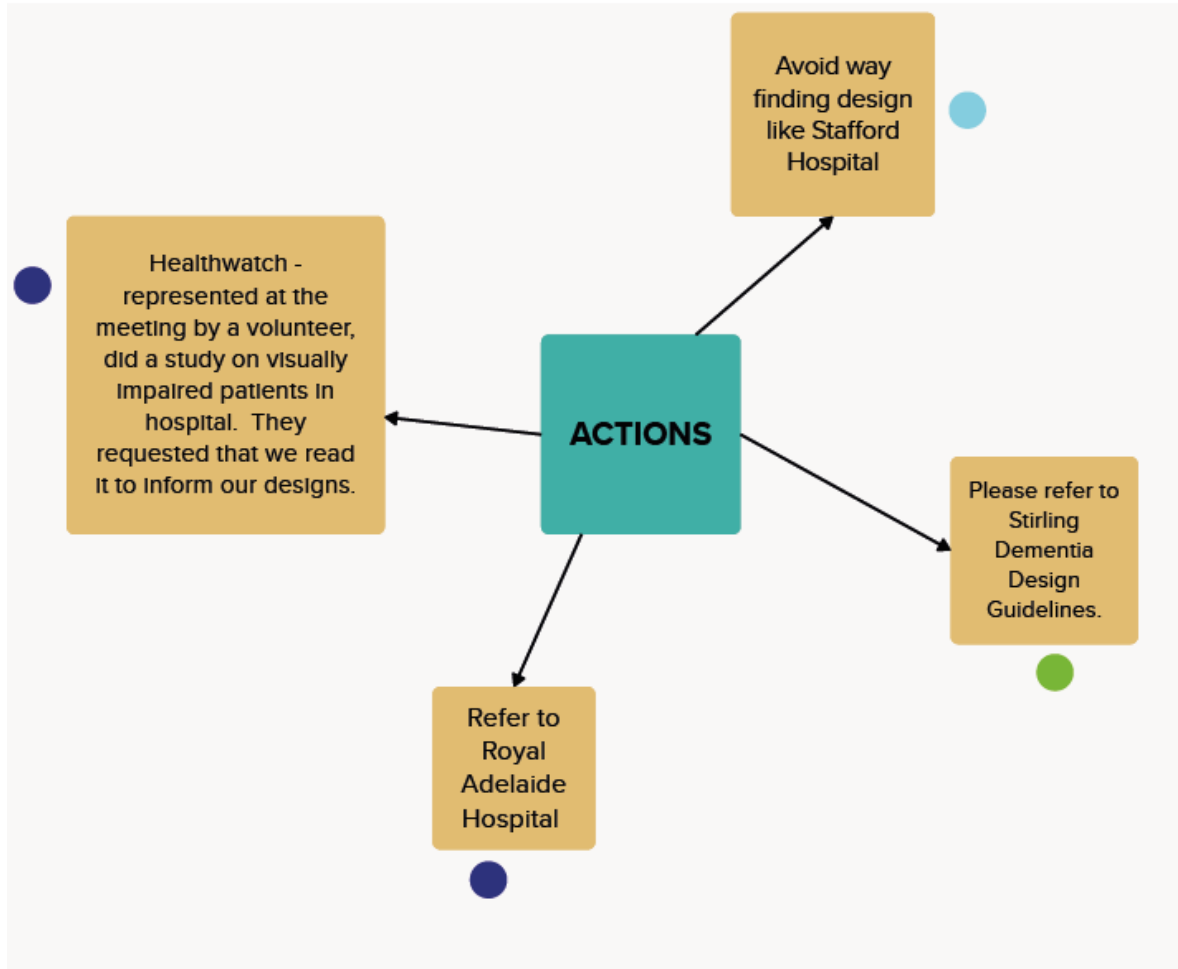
Avoid way finding design like Stafford Hospital

Healthwatch - represented at the meeting by a volunteer, did a study on visually impaired patients in hospital. They requested that we read it to inform our designs.

ACTIONS

Please refer to Stirling Dementia Design Guidelines.

Refer to Royal Adelaide Hospital